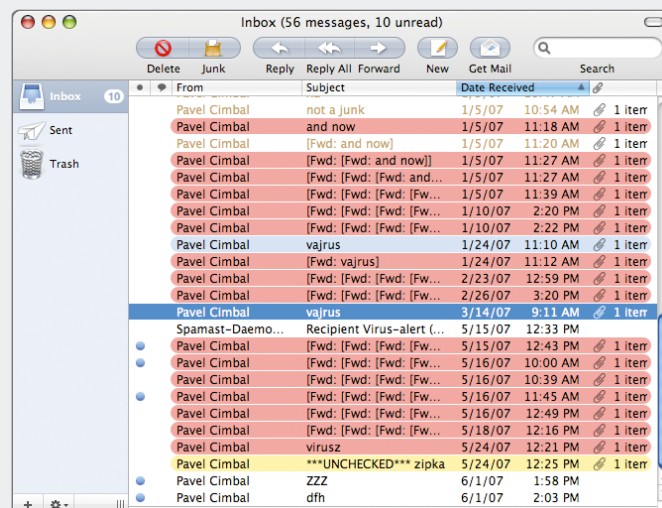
Inbox (56 messages, 10 unread)

Delete Junk Reply Reply All Forward New Get Mail Search

Inbox 10
Sent
Trash

| From | Subject | Date Received | |
|---|---|---|---|
| Pavel Cimbal | not a junk | 1/5/07 10:54 AM | 1 item |
| Pavel Cimbal | and now | 1/5/07 11:18 AM | 1 item |
| Pavel Cimbal | [Fwd: and now] | 1/5/07 11:20 AM | 1 item |
| Pavel Cimbal | [Fwd: [Fwd: and now]] | 1/5/07 11:27 AM | 1 item |
| Pavel Cimbal | [Fwd: [Fwd: [Fwd: and... | 1/5/07 11:27 AM | 1 item |
| Pavel Cimbal | [Fwd: [Fwd: [Fwd: [Fw... | 1/5/07 11:39 AM | 1 item |
| Pavel Cimbal | [Fwd: [Fwd: [Fwd: [Fw... | 1/10/07 2:20 PM | 1 item |
| Pavel Cimbal | [Fwd: [Fwd: [Fwd: [Fw... | 1/10/07 2:22 PM | 1 item |
| Pavel Cimbal | vajrus | 1/24/07 11:10 AM | 1 item |
| Pavel Cimbal | [Fwd: vajrus] | 1/24/07 11:12 AM | 1 item |
| Pavel Cimbal | [Fwd: [Fwd: [Fwd: [Fw... | 2/23/07 12:59 PM | 1 item |
| Pavel Cimbal | [Fwd: [Fwd: [Fwd: [Fw... | 2/26/07 3:20 PM | 1 item |
| Pavel Cimbal | vajrus | 3/14/07 9:11 AM | 1 item |
| Spamast-Daemo... | Recipient Virus-alert (... | 5/15/07 12:33 PM | |
| Pavel Cimbal | [Fwd: [Fwd: [Fwd: [Fw... | 5/15/07 12:43 PM | 1 item |
| Pavel Cimbal | [Fwd: [Fwd: [Fwd: [Fw... | 5/16/07 10:00 AM | 1 item |
| Pavel Cimbal | [Fwd: [Fwd: [Fwd: [Fw... | 5/16/07 10:39 AM | 1 item |
| Pavel Cimbal | [Fwd: [Fwd: [Fwd: [Fw... | 5/16/07 11:45 AM | 1 item |
| Pavel Cimbal | [Fwd: [Fwd: [Fwd: [Fw... | 5/16/07 12:49 PM | 1 item |
| Pavel Cimbal | [Fwd: [Fwd: [Fwd: [Fw... | 5/18/07 12:16 PM | 1 item |
| Pavel Cimbal | virusz | 5/24/07 12:21 PM | 1 item |
| Pavel Cimbal | ***UNCHECKED*** zipka | 5/24/07 12:25 PM | 1 item |
| Pavel Cimbal | ZZZ | 6/1/07 1:58 PM | |
| Pavel Cimbal | dfh | 6/1/07 2:03 PM | |